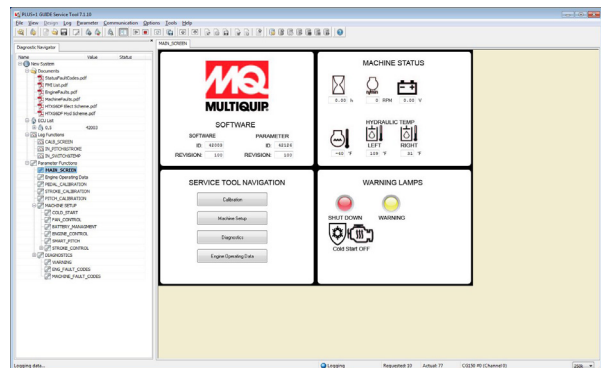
PLUS+1 GUIDE Service Tool 7.1.10

File View Devices Log Parameter Communication Options Tools Help

Diagnostic Navigator

MAIN_SCREEN

| Name | Value | Status |
|---|---|---|
| New System | | |
| Documents | | |
| StatusFaultCodes.pdf | | |
| PMI List.pdf | | |
| EngineFaults.pdf | | |
| MachineFaults.pdf | | |
| HTX60P Elect Scheme.pdf | | |
| HTX60P Hyd Scheme.pdf | | |
| ECU List | | |
| 0,1 | 42003 | |
| Log Functions | | |
| CALIB_SCREEN | | |
| IN_PITCHSETPOINT | | |
| IN_SWITCHSTEMP | | |
| Parameter Functions | | |
| MAIN_SCREEN | | |
| Engine Operating Data | | |
| PEDAL_CALIBRATION | | |
| STROKE_CALIBRATION | | |
| PITCH_CALIBRATION | | |
| MACHINE SETUP | | |
| COLD_START | | |
| FAN_CONTROL | | |
| BATTERY_MANAGEMENT | | |
| ENGINE_CONTROL | | |
| SMART_PITCH | | |
| STROKE_CONTROL | | |
| DIAGNOSTICS | | |
| WARNING | | |
| ENG_FAULT_CODES | | |
| MACHINE_FAULT_CODES | | |

MQ
MULTIQUIP.

SOFTWARE

SOFTWARE
ID: 42050
REVISION: 100

PARAMETER
ID: 42124
REVISION: 103

MACHINE STATUS

0.00 h
0 RPM
0.00 V

HYDRAULIC TEMP
LEFT
RIGHT
-40 °F
128 °F
81 °F

SERVICE TOOL NAVIGATION

Calibration

Machine Setup

Diagnostics

Engine Operating Data

WARNING LAMPS

SHUT DOWN
WARNING

Cold Start OFF

Logging data...
Logging
Requested: 10
Actual: 77
CG150 #0 (Channel 0)
250k